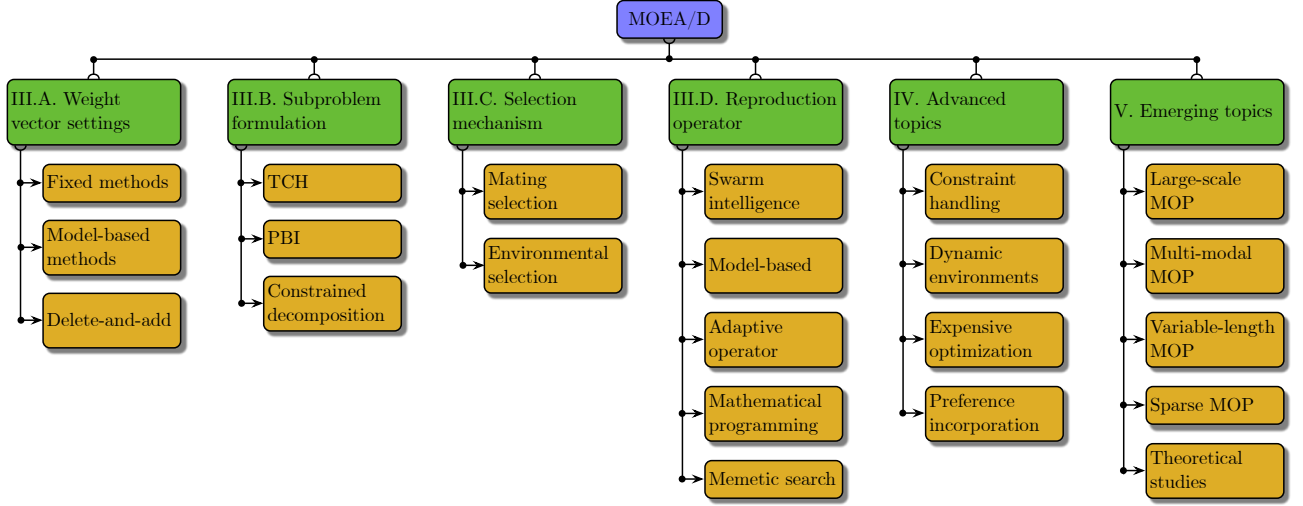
MOEA/D

III.A. Weight vector settings

Fixed methods

Model-based methods

Delete-and-add

III.B. Subproblem formulation

TCH

PBI

Constrained decomposition

III.C. Selection mechanism

Mating selection

Environmental selection

III.D. Reproduction operator

Swarm intelligence

Model-based

Adaptive operator

Mathematical programming

Memetic search

IV. Advanced topics

Constraint handling

Dynamic environments

Expensive optimization

Preference incorporation

V. Emerging topics

Large-scale MOP

Multi-modal MOP

Variable-length MOP

Sparse MOP

Theoretical studies